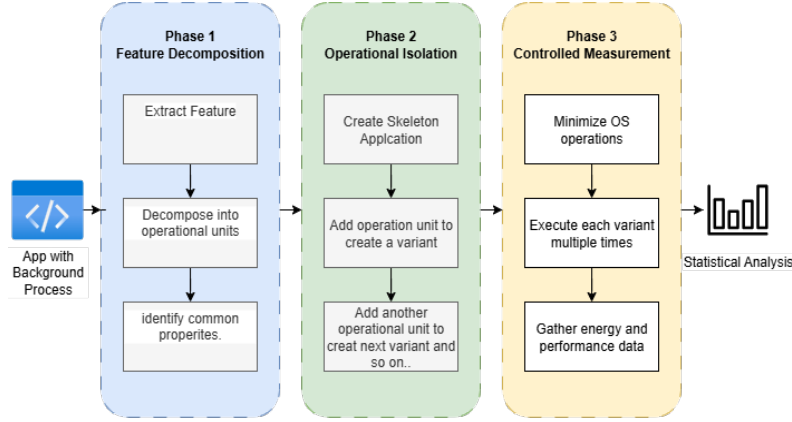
App with Background Process

Phase 1
Feature Decomposition

Extract Feature

Decompose into operational units

identify common properites.

Phase 2
Operational Isolation

Create Skeleton Applcation

Add operation unit to create a variant

Add another operational unit to creat next variant and so on..

Phase 3
Controlled Measurement

Minimize OS operations

Execute each variant multiple times

Gather energy and performance data

Statistical Analysis